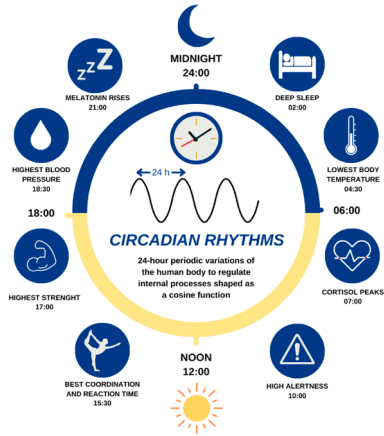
MIDNIGHT
24:00

ZZZ
MELATONIN RISES
21:00

DEEP SLEEP
02:00

HIGHEST BLOOD PRESSURE
18:30

LOWEST BODY TEMPERATURE
04:30

24 h

18:00

06:00

CIRCADIAN RHYTHMS

24-hour periodic variations of the human body to regulate internal processes shaped as a cosine function

HIGHEST STRENGHT
17:00

CORTISOL PEAKS
07:00

NOON
12:00

BEST COORDINATION AND REACTION TIME
15:30

HIGH ALERTNESS
10:00